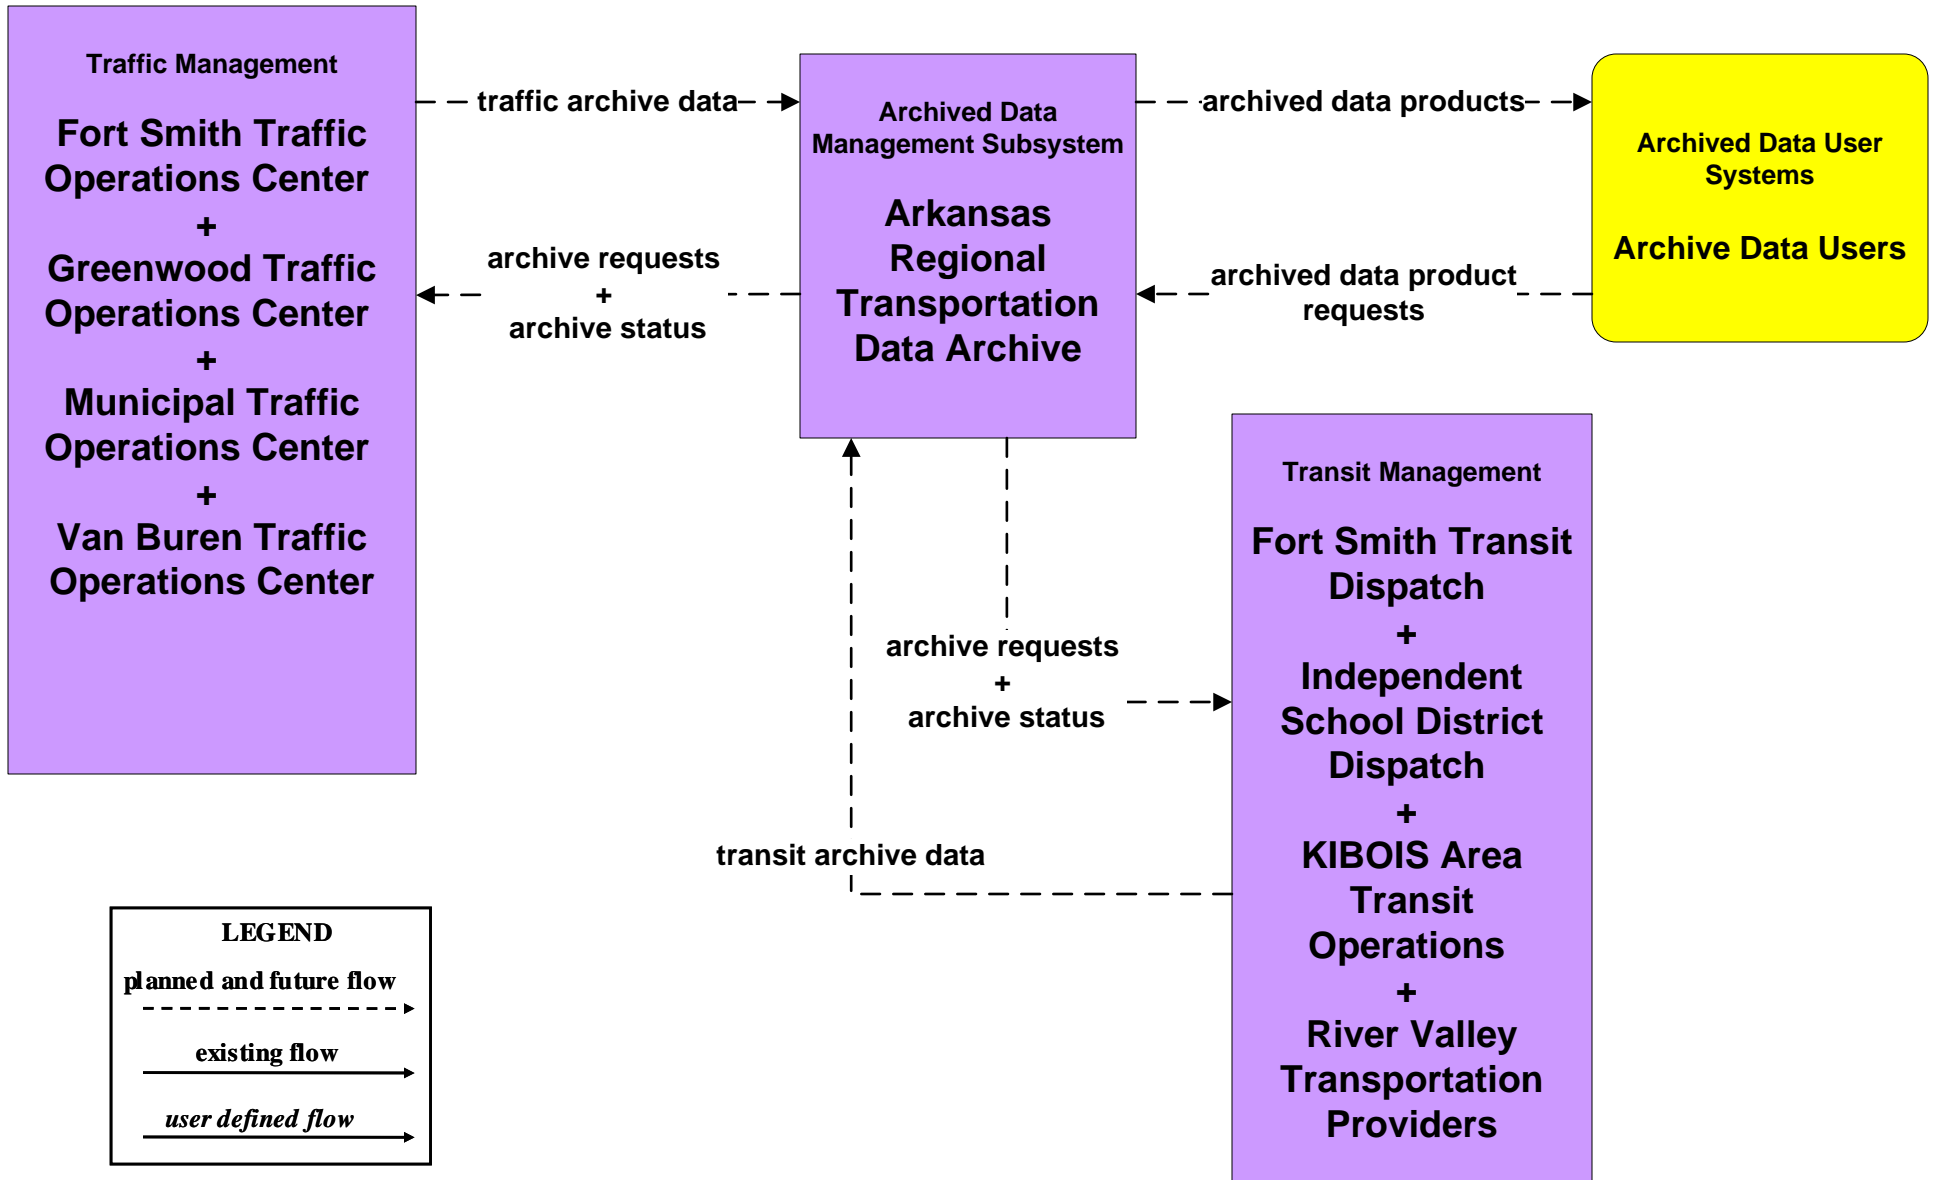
Traffic Management

Fort Smith Traffic Operations Center
+
Greenwood Traffic Operations Center
+
Municipal Traffic Operations Center
+
Van Buren Traffic Operations Center

traffic archive data

archive requests
+
archive status

Archived Data Management Subsystem

Arkansas Regional Transportation Data Archive

archived data products

archived data product requests

Archived Data User Systems

Archive Data Users

archive requests
+
archive status

transit archive data

Transit Management

Fort Smith Transit Dispatch
+
Independent School District Dispatch
+
KIBOIS Area Transit Operations
+
River Valley Transportation Providers

LEGEND
planned and future flow
existing flow
user defined flow